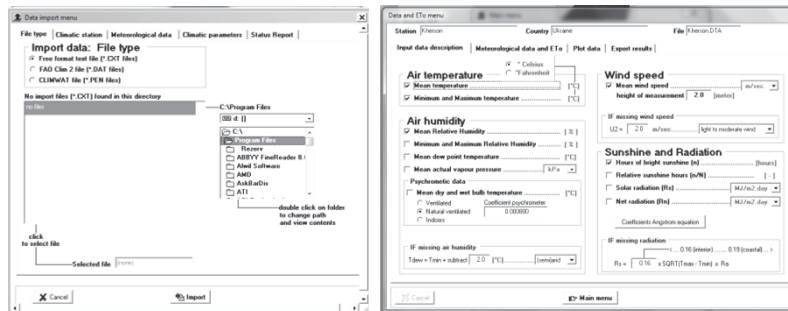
Data import menu

File type | Climatic station | Meteorological data | Climatic parameters | Status Report

Import data: File type
Free format text file (*.CXT files)
FAO Clim 2 file (*.DAT files)
CLIMWAT file (*.PEN files)

No import files (*.CXT) found in this directory
no files

C:\Program Files
d: []
C:\
Program Files
Rezerv
ABBYY FineReader 8.
Ahed Software
AMD
AskBarDis
ATI

double click on folder to change path and view contents

click to select file

Selected file (none)

Cancel
Import

Data and ETo menu

Station Kherson
Country Ukraine
File Kherson.DTA

Input data description | Meteorological data and ETo | Plot data | Export results

Air temperature
Celsius
Fahrenheit
Mean temperature [°C]
Minimum and Maximum temperature [°C]

Air humidity
Mean Relative Humidity [%]
Minimum and Maximum Relative Humidity [%]
Mean dew point temperature [°C]
Mean actual vapour pressure kPa
Psychrometric data
Mean dry and wet bulb temperature [°C]
Ventilated
Natural ventilated
Indoors
Coefficient psychrometer
0.000800

IF missing air humidity
Tdew = Tmin + subtract 2.0 [°C] (semiarid)

Wind speed
Mean wind speed m/sec
height of measurement 2.0 [meter]

IF missing wind speed
U2 = 2.0 m/sec light to moderate wind

Sunshine and Radiation
Hours of bright sunshine (n) [hours]
Relative sunshine hours (n/N) [ - ]
Solar radiation (Rs) MJ/m2.day
Net radiation (Rn) MJ/m2.day

Coefficients Angstrom equation

IF missing radiation
... 0.16 (interior) ....... 0.19 (coastal) ... >
Rs = 0.16 x SQRT(Tmax - Tmin) x Ra

Cancel
Main menu